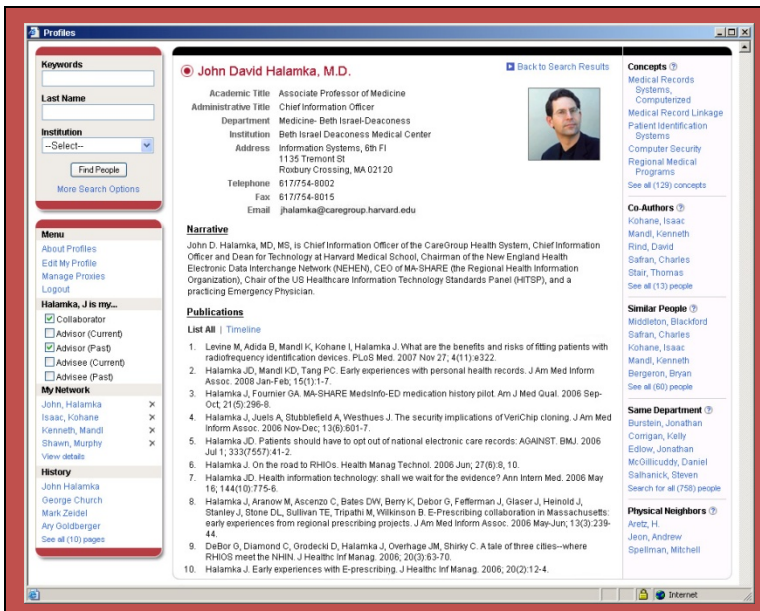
Profiles

Keywords

Last Name

Institution

--Select--

Find People

More Search Options

Menu
About Profiles
Edit My Profile
Manage Proxies
Logout

Halamka, J is my...
Collaborator
Advisor (Current)
Advisor (Past)
Advisee (Current)
Advisee (Past)

My Network
John, Halamka ×
Isaac, Kohane ×
Kenneth, Mandl ×
Shawn, Murphy ×
View details

History
John Halamka
George Church
Mark Zeidel
Ary Goldberger
See all (10) pages

John David Halamka, M.D.

Back to Search Results

Academic Title Associate Professor of Medicine
Administrative Title Chief Information Officer
Department Medicine- Beth Israel-Deaconess
Institution Beth Israel Deaconess Medical Center
Address Information Systems, 6th Fl
1135 Tremont St
Roxbury Crossing, MA 02120
Telephone 617/754-8002
Fax 617/754-8015
Email jhalamka@caregroup.harvard.edu

Narrative

John D. Halamka, MD, MS, is Chief Information Officer of the CareGroup Health System, Chief Information Officer and Dean for Technology at Harvard Medical School, Chairman of the New England Health Electronic Data Interchange Network (NEHEN), CEO of MA-SHARE (the Regional Health Information Organization), Chair of the US Healthcare Information Technology Standards Panel (HITSP), and a practicing Emergency Physician.

Publications

List All | Timeline

1. Levine M, Adida B, Mandl K, Kohane I, Halamka J. What are the benefits and risks of fitting patients with radiofrequency identification devices. PLoS Med. 2007 Nov 27; 4(11):e322.
2. Halamka JD, Mandl KD, Tang PC. Early experiences with personal health records. J Am Med Inform Assoc. 2008 Jan-Feb; 15(1):1-7.
3. Halamka J, Fournier GA. MA-SHARE MedsInfo-ED medication history pilot. Am J Med Qual. 2006 Sep-Oct; 21(5):296-8.
4. Halamka J, Juels A, Stubblefield A, Westhues J. The security implications of VeriChip cloning. J Am Med Inform Assoc. 2006 Nov-Dec; 13(6):601-7.
5. Halamka JD. Patients should have to opt out of national electronic care records: AGAINST. BMJ. 2006 Jul 1; 333(7557):41-2.
6. Halamka J. On the road to RHIOs. Health Manag Technol. 2006 Jun; 27(6):8, 10.
7. Halamka JD. Health information technology: shall we wait for the evidence? Ann Intern Med. 2006 May 16; 144(10):775-6.
8. Halamka J, Aranow M, Ascenzo C, Bates DW, Berry K, Debor G, Fefferman J, Glaser J, Heinold J, Stanley J, Stone DL, Sullivan TE, Tripathi M, Wilkinson B. E-Prescribing collaboration in Massachusetts: early experiences from regional prescribing projects. J Am Med Inform Assoc. 2006 May-Jun; 13(3):239-44.
9. DeBor G, Diamond C, Grodecki D, Halamka J, Overhage JM, Shirky C. A tale of three cities--where RHIOS meet the NHIN. J Healthc Inf Manag. 2006; 20(3):63-70.
10. Halamka J. Early experiences with E-prescribing. J Healthc Inf Manag. 2006; 20(2):12-4.

Concepts
Medical Records Systems, Computerized
Medical Record Linkage
Patient Identification Systems
Computer Security
Regional Medical Programs
See all (129) concepts

Co-Authors
Kohane, Isaac
Mandl, Kenneth
Rind, David
Safran, Charles
Stair, Thomas
See all (13) people

Similar People
Middleton, Blackford
Safran, Charles
Kohane, Isaac
Mandl, Kenneth
Bergeron, Bryan
See all (60) people

Same Department
Burstein, Jonathan
Corrigan, Kelly
Edlow, Jonathan
McGillicuddy, Daniel
Salhanick, Steven
Search for all (758) people

Physical Neighbors
Aretz, H.
Jeon, Andrew
Spellman, Mitchell

Internet